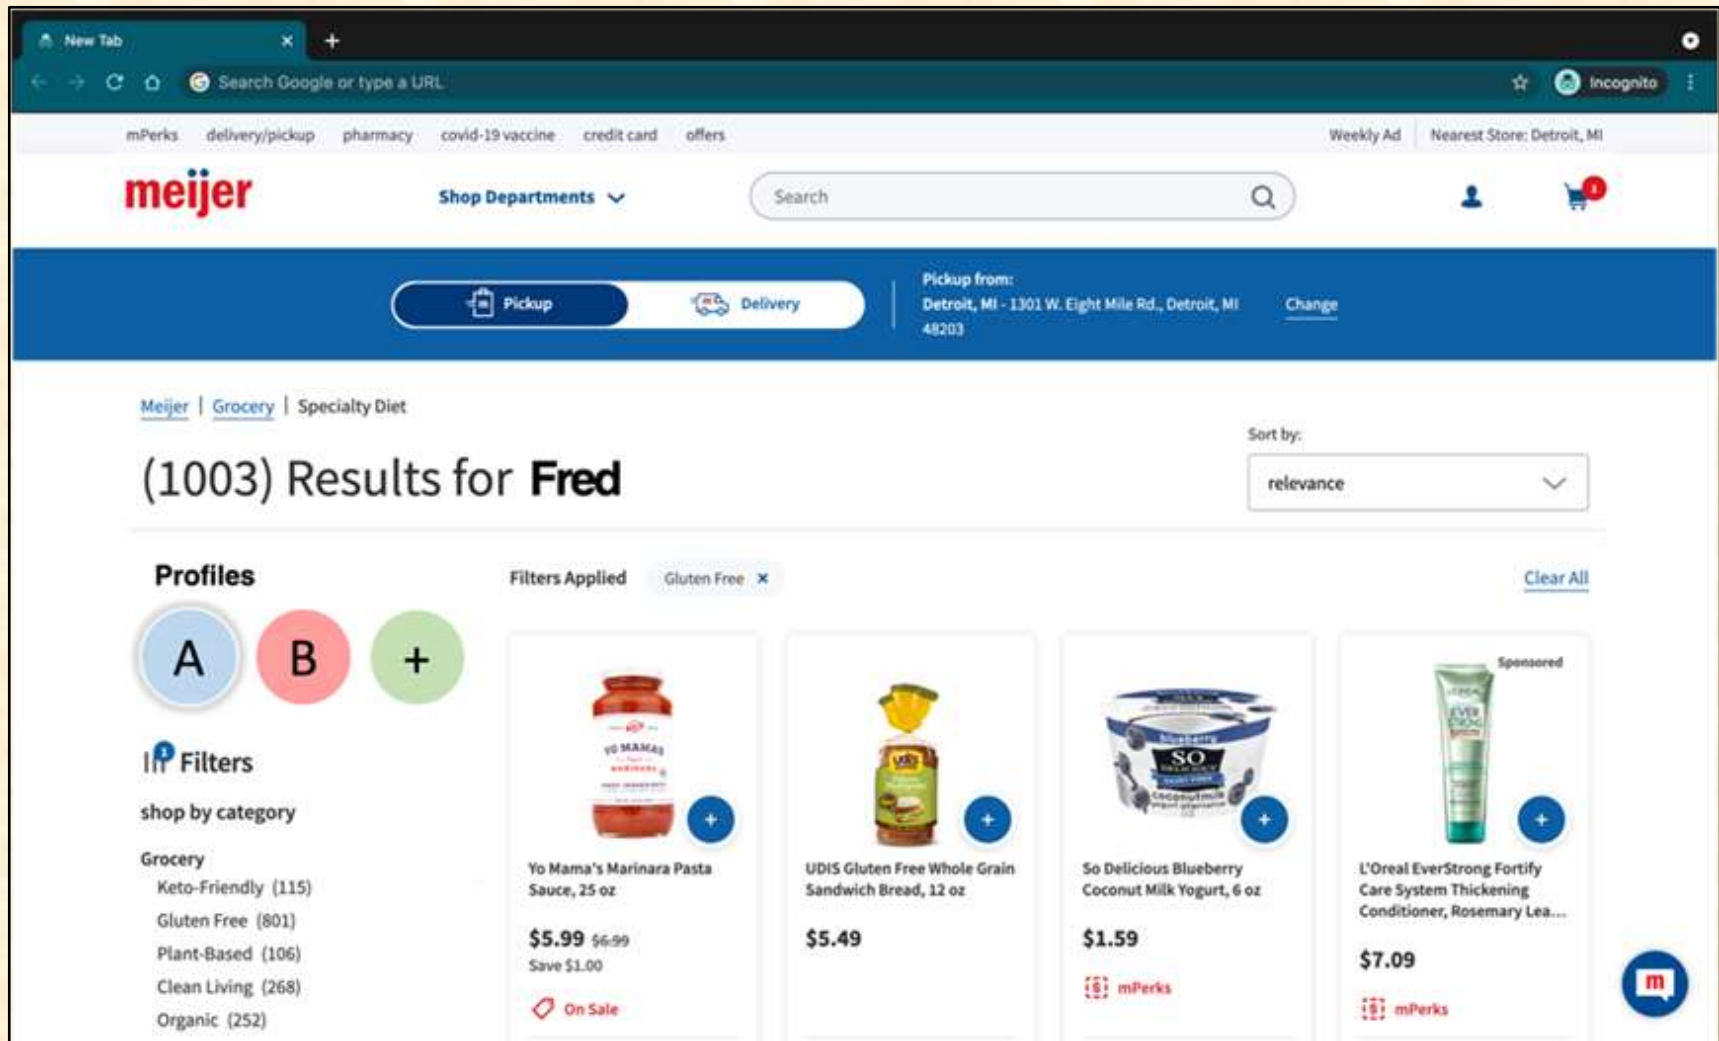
New Tab ×
+
Search Google or type a URL
Incognito

mPerks delivery/pickup pharmacy covid-19 vaccine credit card offers Weekly Ad Nearest Store: Detroit, MI

meijer
Shop Departments
Search

Pickup Delivery
Pickup from:
Detroit, MI - 1301 W. Eight Mile Rd., Detroit, MI 48203
Change

Meijer | Grocery | Specialty Diet

(1003) Results for **Fred**

Sort by:
relevance

Profiles
A B +

Filters

shop by category

Grocery
Keto-Friendly (115)
Gluten Free (801)
Plant-Based (106)
Clean Living (268)
Organic (252)

Filters Applied Gluten Free ×
Clear All

Yo Mama's Marinara Pasta Sauce, 25 oz
$5.99 $6.99
Save $1.00
On Sale

UDIS Gluten Free Whole Grain Sandwich Bread, 12 oz
$5.49

So Delicious Blueberry Coconut Milk Yogurt, 6 oz
$1.59
mPerks

Sponsored
L'Oreal EverStrong Fortify Care System Thickening Conditioner, Rosemary Lea...
$7.09
mPerks